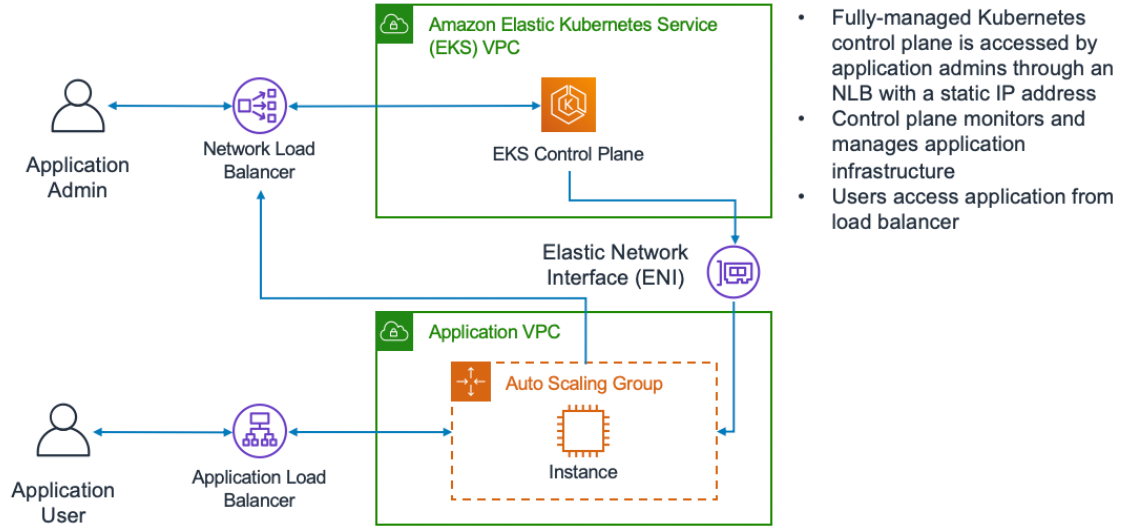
Amazon Elastic Kubernetes Service (EKS) VPC

Application Admin

Network Load Balancer

EKS Control Plane

- Fully-managed Kubernetes control plane is accessed by application admins through an NLB with a static IP address
- Control plane monitors and manages application infrastructure
- Users access application from load balancer

Elastic Network Interface (ENI)

Application VPC

Auto Scaling Group

Instance

Application User

Application Load Balancer